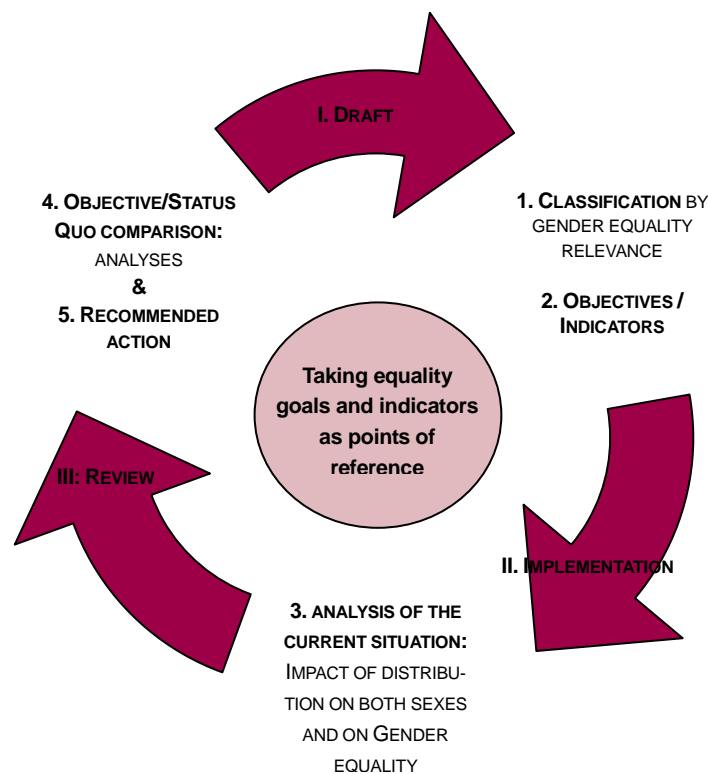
I. DRAFT

1. CLASSIFICATION BY GENDER EQUALITY RELEVANCE

2. OBJECTIVES / INDICATORS

II. IMPLEMENTATION

3. ANALYSIS OF THE CURRENT SITUATION: IMPACT OF DISTRIBUTION ON BOTH SEXES AND ON GENDER EQUALITY

III: REVIEW

4. OBJECTIVE/STATUS QUO COMPARISON: ANALYSES & 5. RECOMMENDED ACTION

Taking equality goals and indicators as points of reference